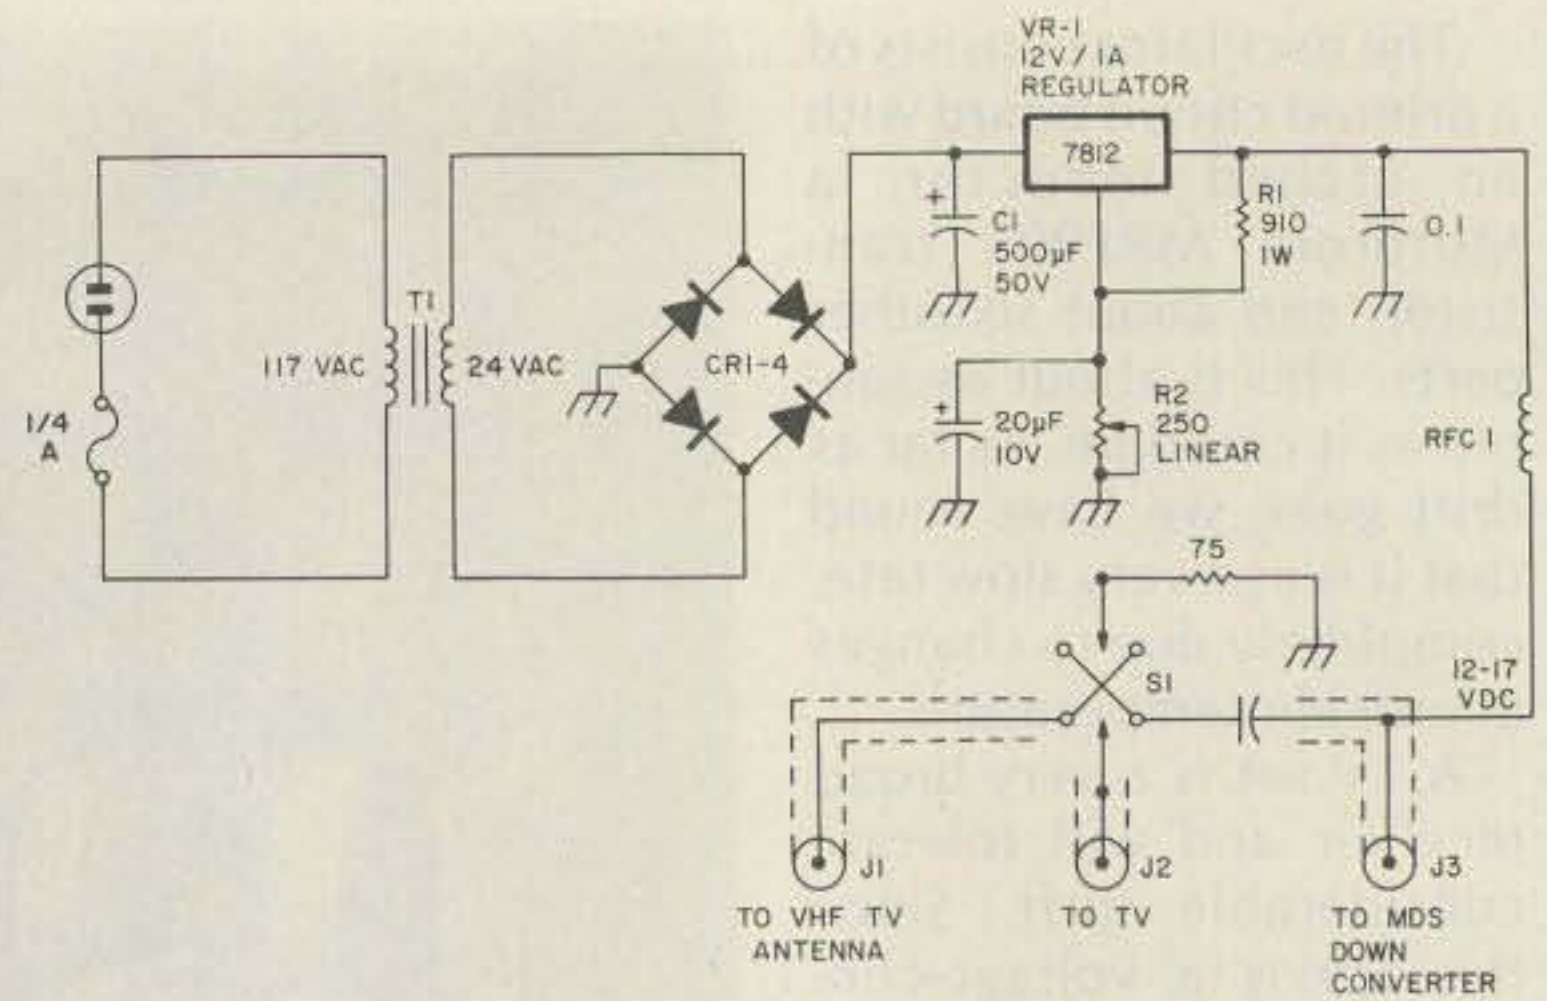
VR-1
12V / 1A
REGULATOR

7812

T1

117 VAC

24 VAC

1/4
A

CR1-4

+
C1
500μF
50V

R1
910
1W

0.1

+
20μF
10V

R2
250
LINEAR

RFC 1

75

S1

12-17
VDC

J1
TO VHF TV
ANTENNA

J2
TO TV

J3
TO MDS
DOWN
CONVERTER